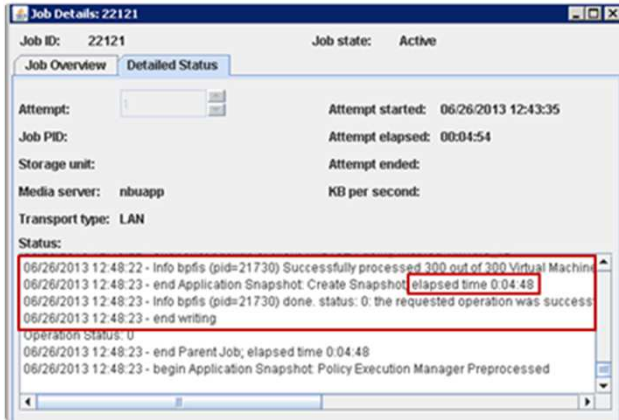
Job Details: 22121

Job ID: 22121

Job state: Active

Job Overview

Detailed Status

Attempt: 1

Attempt started: 06/26/2013 12:43:35

Job PID:

Attempt elapsed: 00:04:54

Storage unit:

Attempt ended:

Media server: nbuapp

KB per second:

Transport type: LAN

Status:

06/26/2013 12:48:22 - Info bpfis (pid=21730) Successfully processed 300 out of 300 Virtual Machine
06/26/2013 12:48:23 - end Application Snapshot: Create Snapshot; elapsed time 0:04:48
06/26/2013 12:48:23 - Info bpfis (pid=21730) done. status: 0: the requested operation was success
06/26/2013 12:48:23 - end writing
Operation Status: 0
06/26/2013 12:48:23 - end Parent Job; elapsed time 0:04:48
06/26/2013 12:48:23 - begin Application Snapshot: Policy Execution Manager Preprocessed